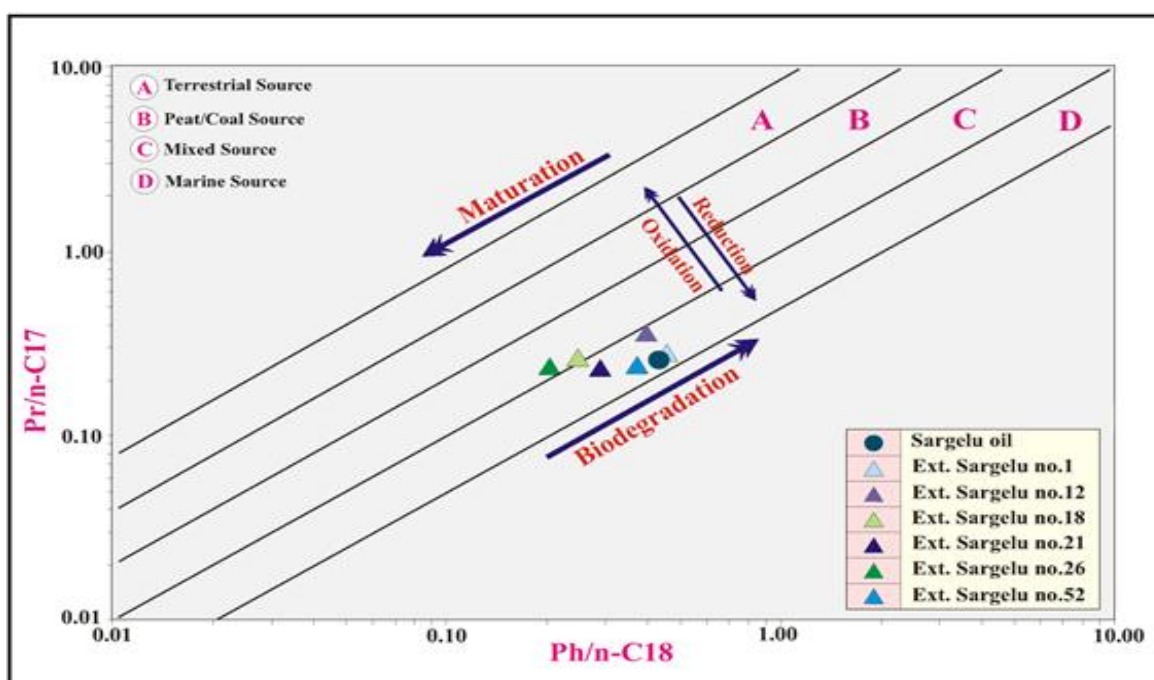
A Terrestrial Source
B Peat/Coal Source
C Mixed Source
D Marine Source

A B C D

Maturation

Oxidation

Reduction

Biodegradation

10.00
1.00
0.10
0.01

Pr/n-C17

0.01
0.10
1.00
10.00

Ph/n-C18

| | |
|---|---|
| ● | Sargelu oil |
| ▲ | Ext. Sargelu no.1 |
| ▲ | Ext. Sargelu no.12 |
| ▲ | Ext. Sargelu no.18 |
| ▲ | Ext. Sargelu no.21 |
| ▲ | Ext. Sargelu no.26 |
| ▲ | Ext. Sargelu no.52 |